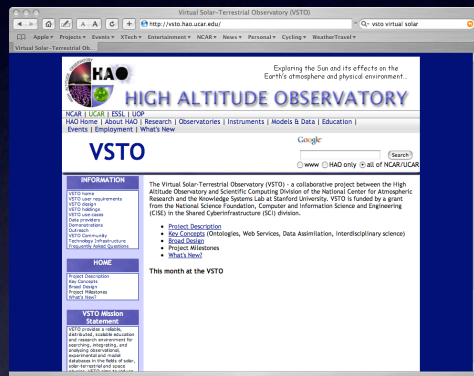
Virtual Solar-Terrestrial Observatory (VSTO)

A A + http://vsto.hao.ucar.edu/ Q- vsto virtual solar

Apple ▾ Projects ▾ Events ▾ XTech ▾ Entertainment ▾ NCAR ▾ News ▾ Personal ▾ Cycling ▾ WeatherTravel ▾

Virtual Solar-Terrestrial Observatory

HAO

Exploring the Sun and its effects on the Earth's atmosphere and physical environment...

HIGH ALTITUDE OBSERVATORY

NCAR | UCAR | ESSL | UOP

HAO Home | About HAO | Research | Observatories | Instruments | Models & Data | Education | Events | Employment | What's New

VSTO

Google

Search

www HAO only all of NCAR/UCAR

INFORMATION

VSTO home
VSTO user requirements
VSTO design
VSTO holdings
VSTO use-cases
Data providers
Demonstrations
Outreach
VSTO Community
Technology Infrastructure
Frequently Asked Questions

HOME

Project Description
Key Concepts
Broad Design
Project Milestones
What's New?

VSTO Mission Statement

VSTO provides a reliable, flexible, scalable education and research environment for searching, integrating, and analyzing observational, experimental and model databases in the fields of solar, solar-terrestrial and space

The Virtual Solar-Terrestrial Observatory (VSTO) - a collaborative project between the High Altitude Observatory and Scientific Computing Division of the National Center for Atmospheric Research and the Knowledge Systems Lab at Stanford University. VSTO is funded by a grant from the National Science Foundation, Computer and Information Science and Engineering (CISE) in the Shared CyberInfrastructure (SCI) division.

Project Description
Key Concepts (Ontologies, Web Services, Data Assimilation, interdisciplinary science)
Broad Design
Project Milestones
What's New?

This month at the VSTO